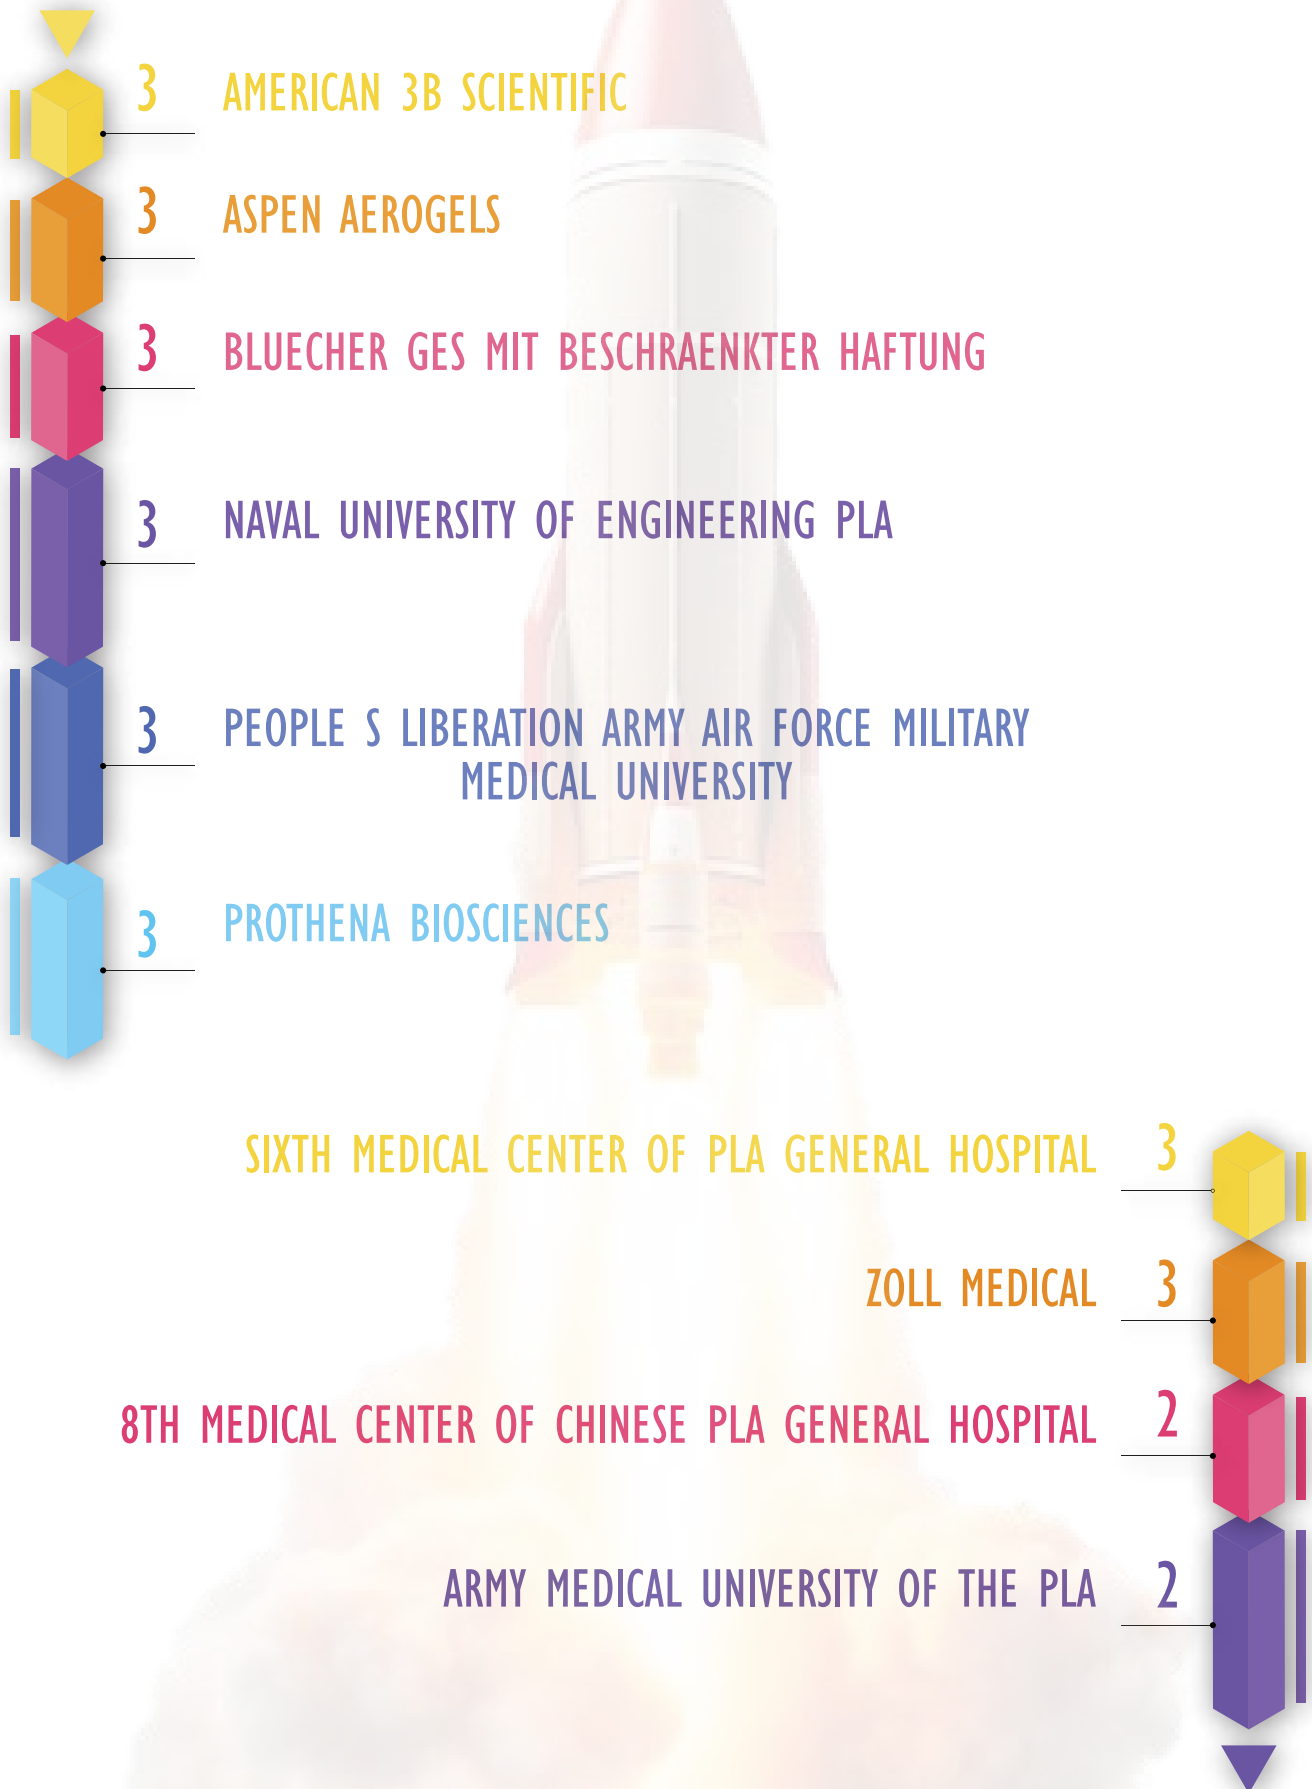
3 AMERICAN 3B SCIENTIFIC

3 ASPEN AEROGELS

3 BLUECHER GES MIT BESCHRAENKTER HAFTUNG

3 NAVAL UNIVERSITY OF ENGINEERING PLA

3 PEOPLE S LIBERATION ARMY AIR FORCE MILITARY MEDICAL UNIVERSITY

3 PROTHENA BIOSCIENCES

SIXTH MEDICAL CENTER OF PLA GENERAL HOSPITAL 3

ZOLL MEDICAL 3

8TH MEDICAL CENTER OF CHINESE PLA GENERAL HOSPITAL 2

ARMY MEDICAL UNIVERSITY OF THE PLA 2